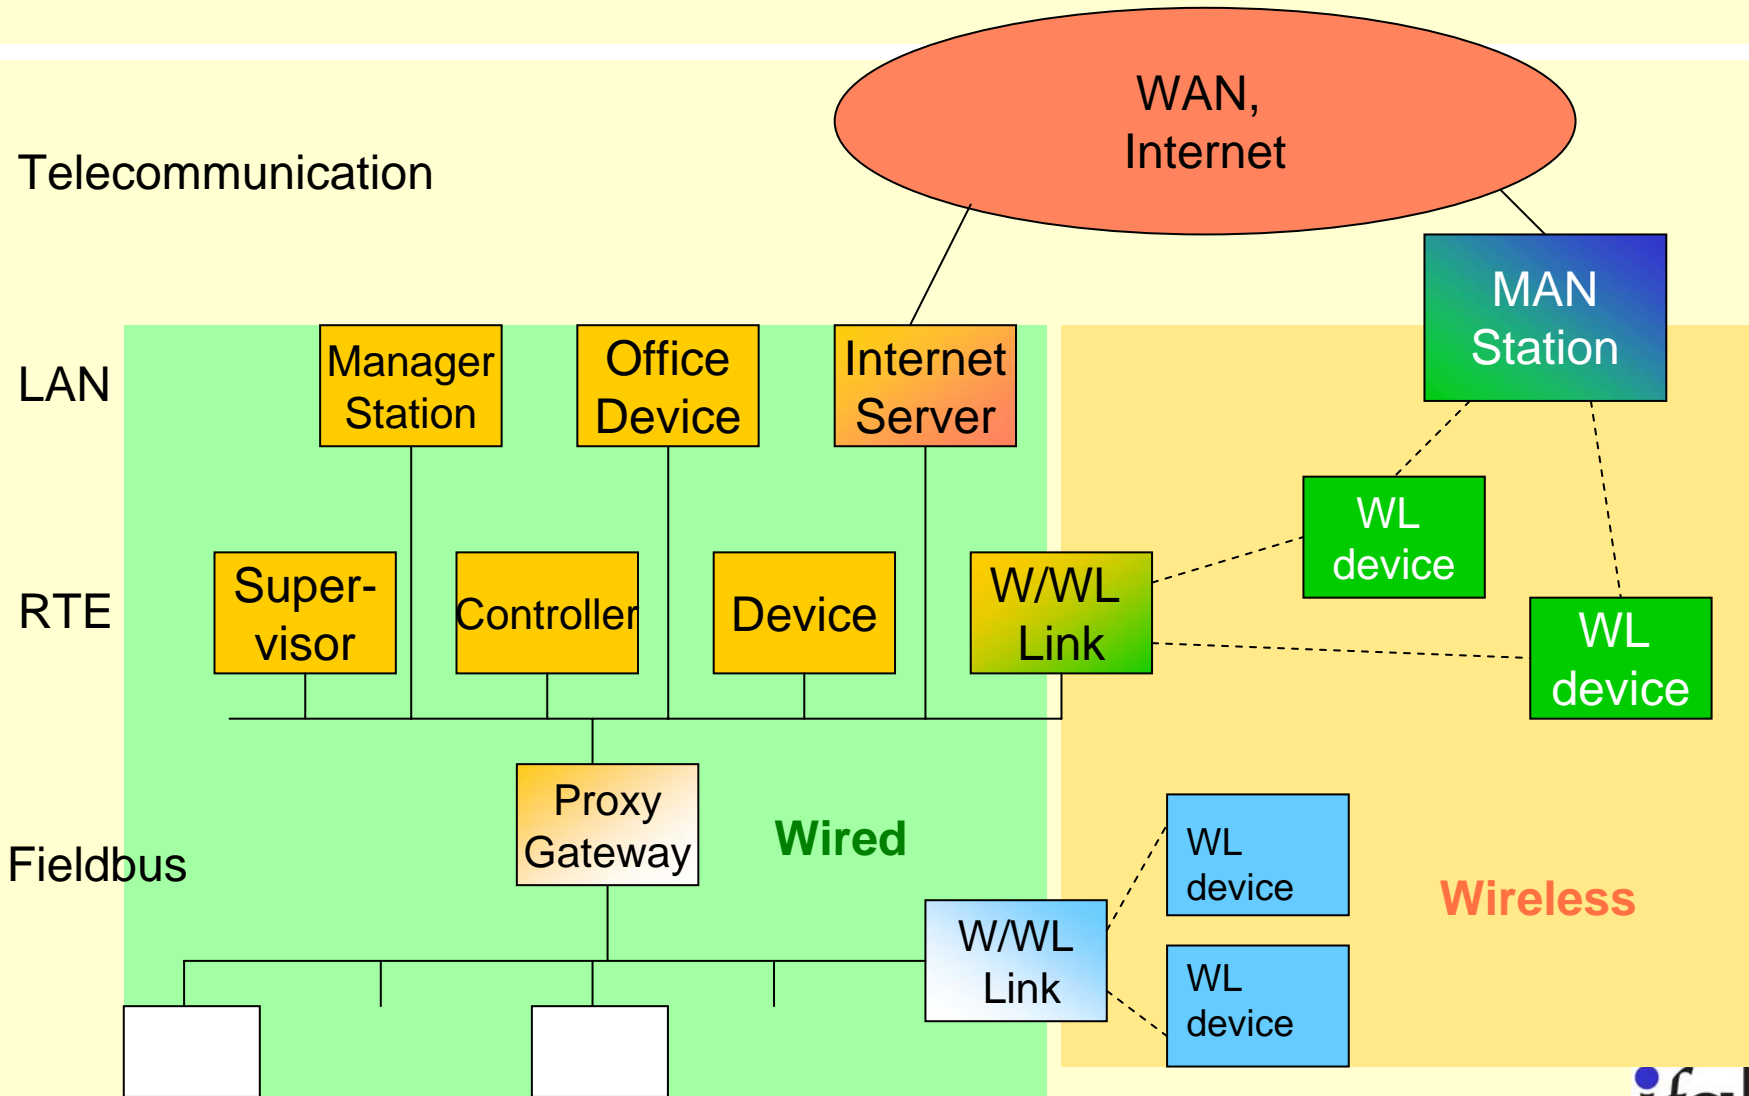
WAN, Internet

Telecommunication

MAN Station

LAN

Manager Station

Office Device

Internet Server

WL device

RTE

Super-visor

Controller

Device

W/WL Link

WL device

Proxy Gateway

Wired

Fieldbus

WL device

Wireless

W/WL Link

WL device

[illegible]